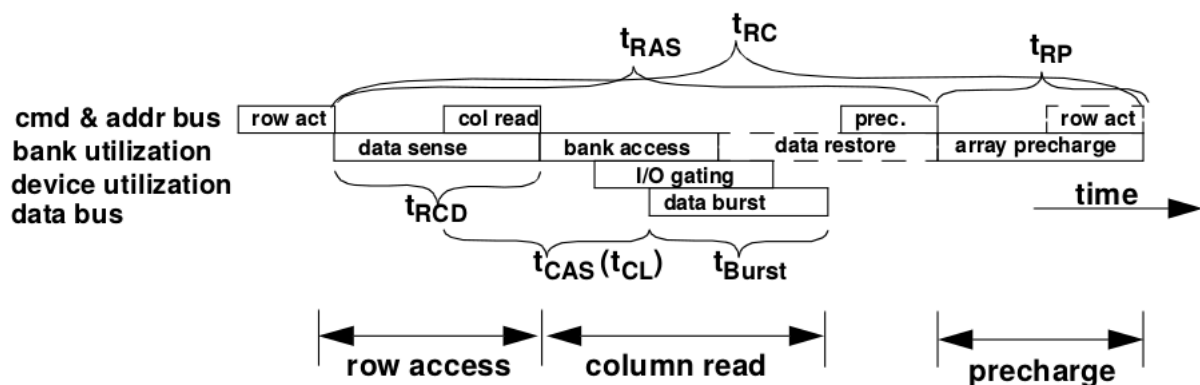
$t_{RAS}$ $t_{RC}$ $t_{RP}$

cmd & addr bus
bank utilization
device utilization
data bus

row act
col read
prec.
row act
data sense
bank access
data restore
array precharge
I/O gating
data burst

time

$t_{RCD}$
$t_{CAS}$ $(t_{CL})$
$t_{Burst}$

row access
column read
precharge